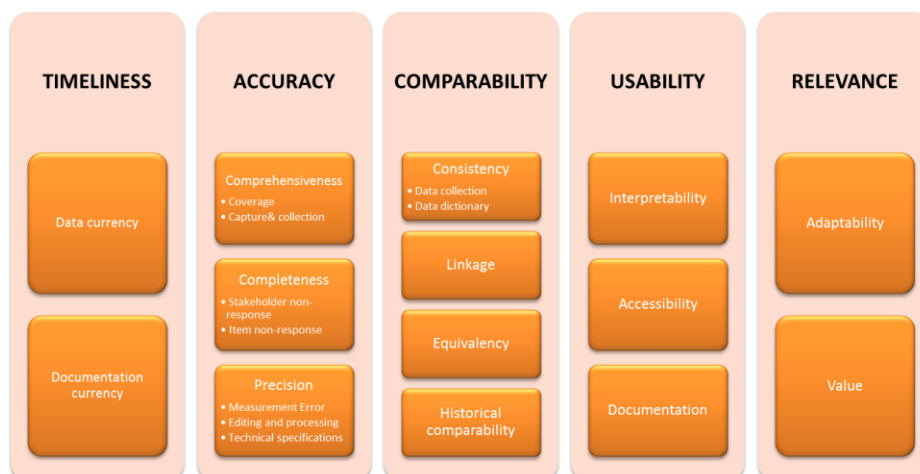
TIMELINESS

Data currency

Documentation currency

ACCURACY

Comprehensiveness
- Coverage
- Capture& collection

Completeness
- Stakeholder non-response
- Item non-response

Precision
- Measurement Error
- Editing and processing
- Technical specifications

COMPARABILITY

Consistency
- Data collection
- Data dictionary

Linkage

Equivalency

Historical comparability

USABILITY

Interpretability

Accessibility

Documentation

RELEVANCE

Adaptability

Value